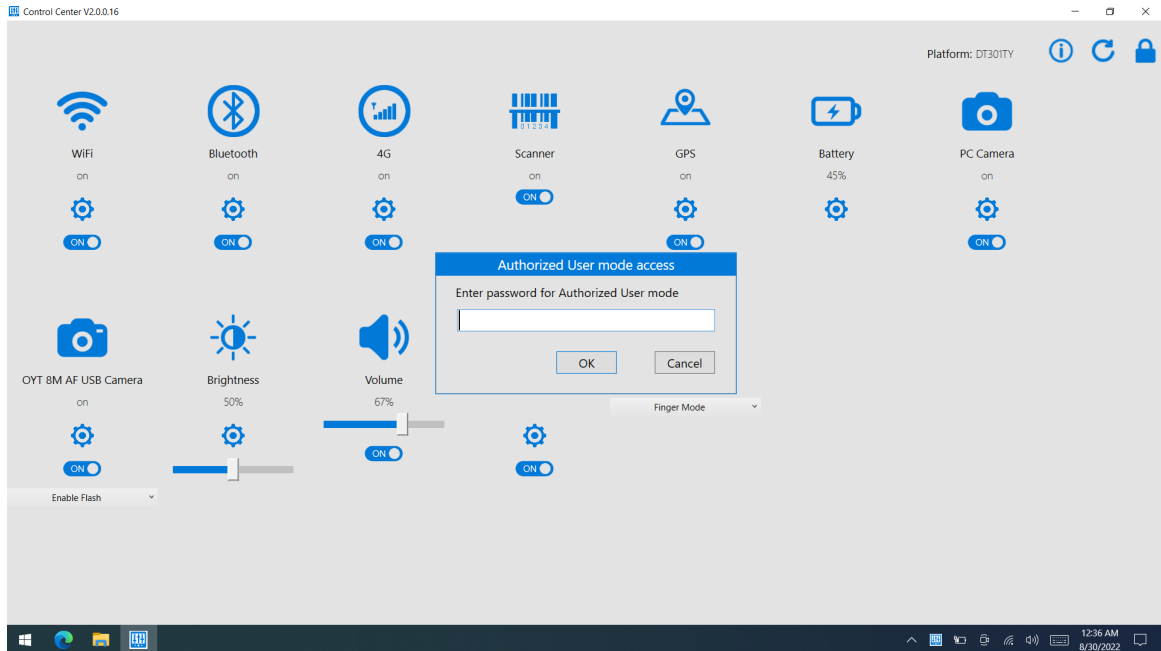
Control Center V2.0.0.16

Platform: DT301TY

WiFi
on
ON

Bluetooth
on
ON

4G
on
ON

Scanner
on
ON

GPS
on
ON

Battery
45%

PC Camera
on
ON

Authorized User mode access

Enter password for Authorized User mode

OK
Cancel

OYT 8M AF USB Camera
on
ON
Enable Flash

Brightness
50%

Volume
67%
ON

ON

Finger Mode

12:36 AM
8/30/2022